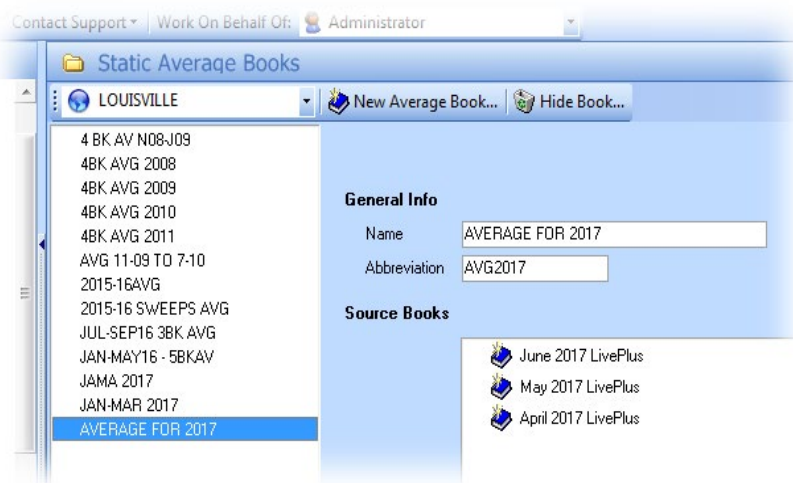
Contact Support ▾ | Work On Behalf Of: Administrator

Static Average Books

LOUISVILLE

New Average Book... | Hide Book...

4 BK AV N08-J09
4BK AVG 2008
4BK AVG 2009
4BK AVG 2010
4BK AVG 2011
AVG 11-09 TO 7-10
2015-16AVG
2015-16 SWEEPS AVG
JUL-SEP16 3BK AVG
JAN-MAY16 - 5BKAV
JAMA 2017
JAN-MAR 2017
AVERAGE FOR 2017

General Info

Name AVERAGE FOR 2017

Abbreviation AVG2017

Source Books

June 2017 LivePlus
May 2017 LivePlus
April 2017 LivePlus